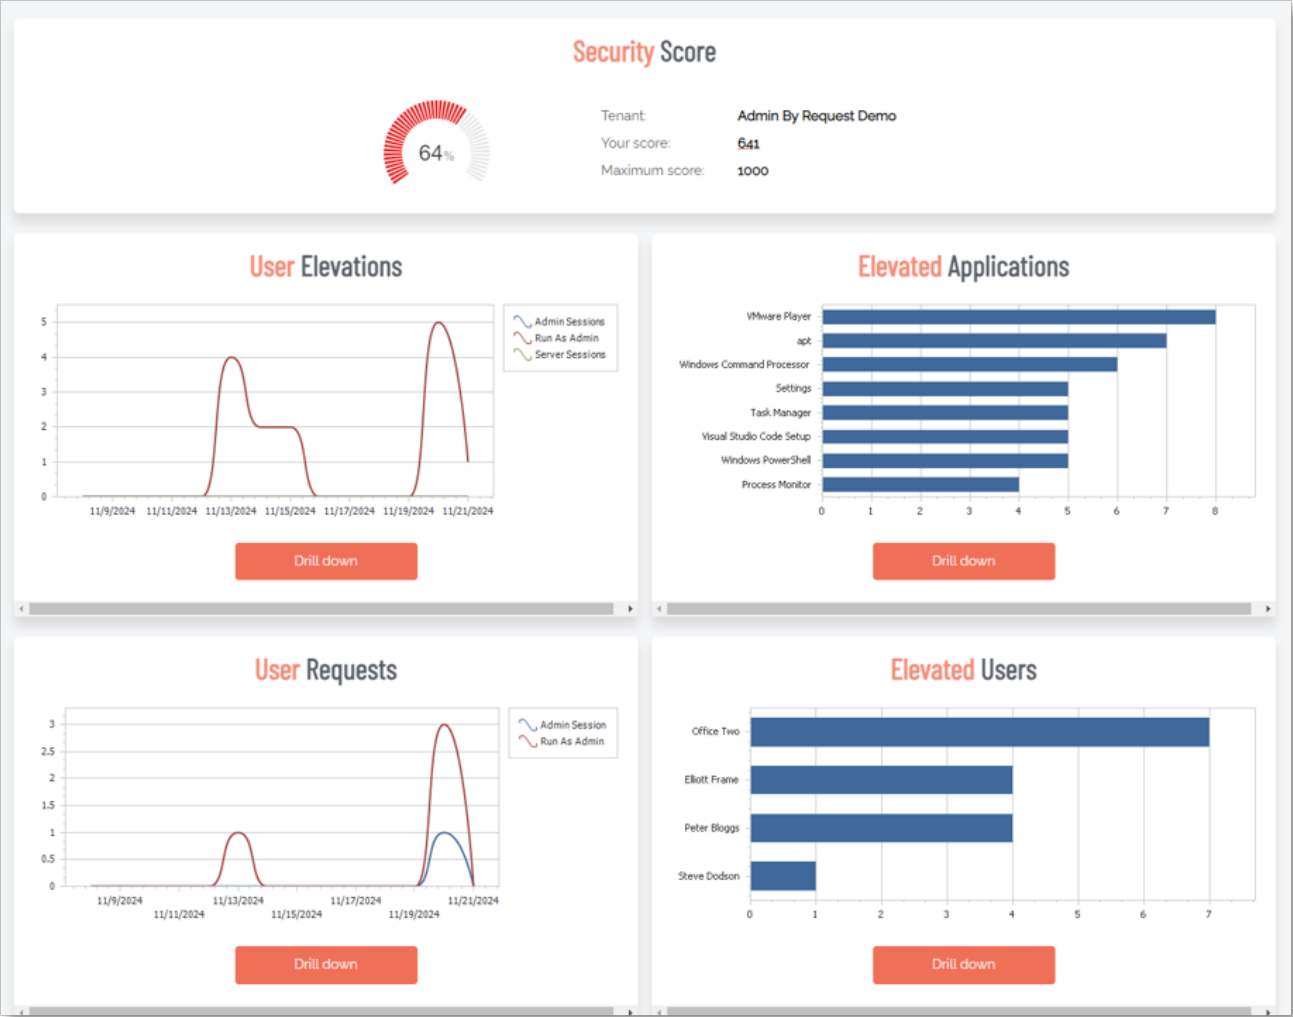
Security Score

64%

Tenant: Admin By Request Demo
Your score: 641
Maximum score: 1000

User Elevations

5
4
3
2
1
0
11/9/2024 11/11/2024 11/13/2024 11/15/2024 11/17/2024 11/19/2024 11/21/2024

Admin Sessions
Run As Admin
Server Sessions

Drill down

Elevated Applications

VMware Player
apt
Windows Command Processor
Settings
Task Manager
Visual Studio Code Setup
Windows PowerShell
Process Monitor
0 1 2 3 4 5 6 7 8

Drill down

User Requests

3
2.5
2
1.5
1
0.5
0
11/9/2024 11/11/2024 11/13/2024 11/15/2024 11/17/2024 11/19/2024 11/21/2024

Admin Session
Run As Admin

Drill down

Elevated Users

Office Two
Elliott Frame
Peter Bloggs
Steve Dodson
0 1 2 3 4 5 6 7

Drill down